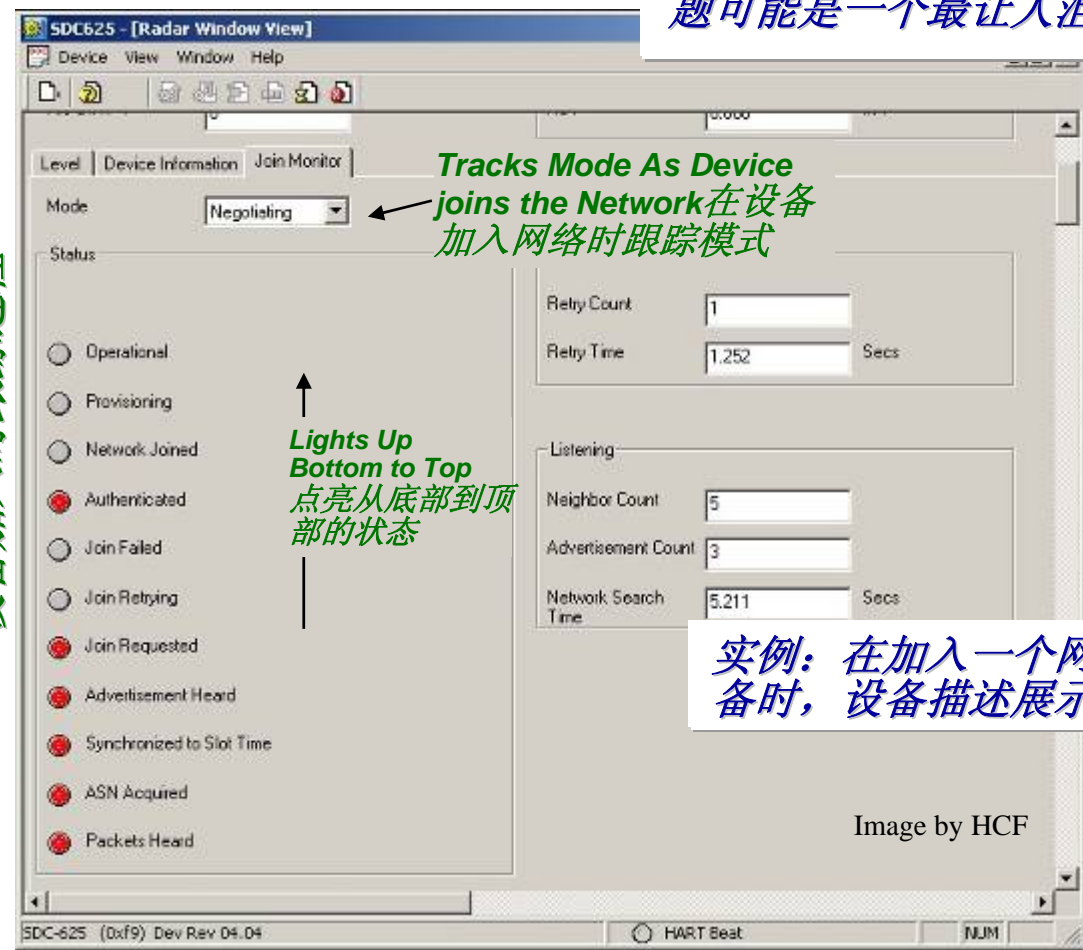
题可能是一个最让人注

SDC625 - [Radar Window View]

Device View Window Help

Level | Device Information | Join Monitor

Mode Negotiating

Tracks Mode As Device joins the Network在设备加入网络时跟踪模式

Status

Operational
Provisioning
Network Joined
Authenticated
Join Failed
Join Retrying
Join Requested
Advertisement Heard
Synchronized to Slot Time
ASN Acquired
Packets Heard

Lights Up Bottom to Top
点亮从底部到顶部的状态

Retry Count 1
Retry Time 1.252 Secs

Listening
Neighbor Count 5
Advertisement Count 3
Network Search Time 5.211 Secs

实例：在加入一个网
备时，设备描述展示

Image by HCF

SDC-625 (0xf9) Dev Rev 04.04 HART Beat NUM